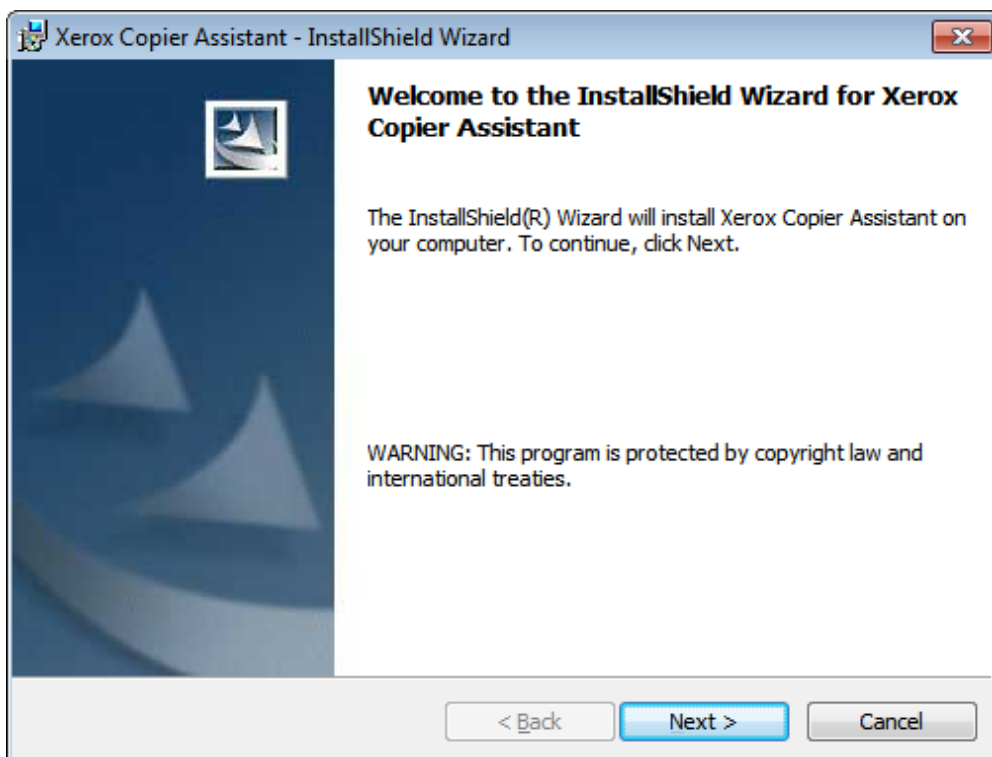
Xerox Copier Assistant - InstallShield Wizard

Welcome to the InstallShield Wizard for Xerox Copier Assistant

The InstallShield(R) Wizard will install Xerox Copier Assistant on your computer. To continue, click Next.

WARNING: This program is protected by copyright law and international treaties.

< Back

Next >

Cancel